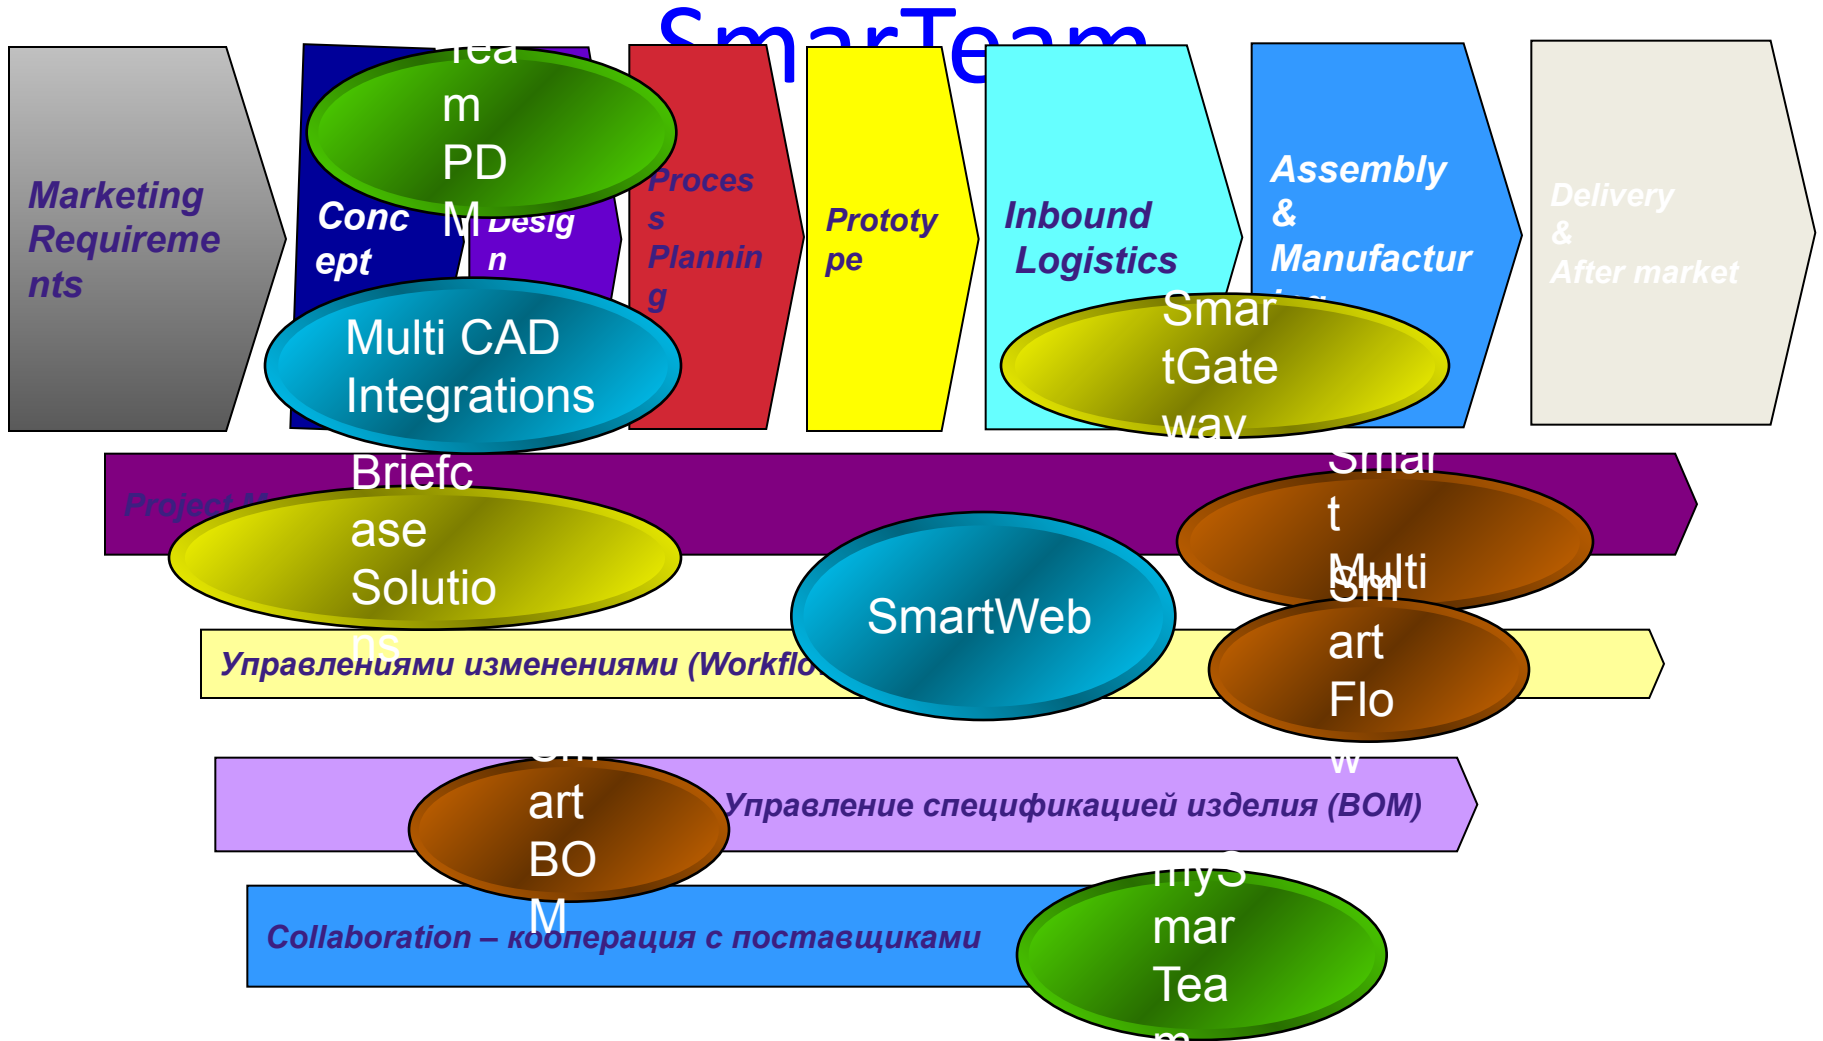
SmarTeam

Marketing Requirements

Concept

Design

Team PDM

Process Planning

Prototype

Inbound Logistics

Assembly & Manufactur

Delivery & After market

Multi CAD Integrations

SmartGateway

Project M

Briefcase Solutions

SmartWeb

Smart Multi

Smart Flow

Управлениями изменениями (Workflo

Smart BOM

Управление спецификацией изделия (BOM)

Collaboration – кооперация с поставщиками

mySmarTeam